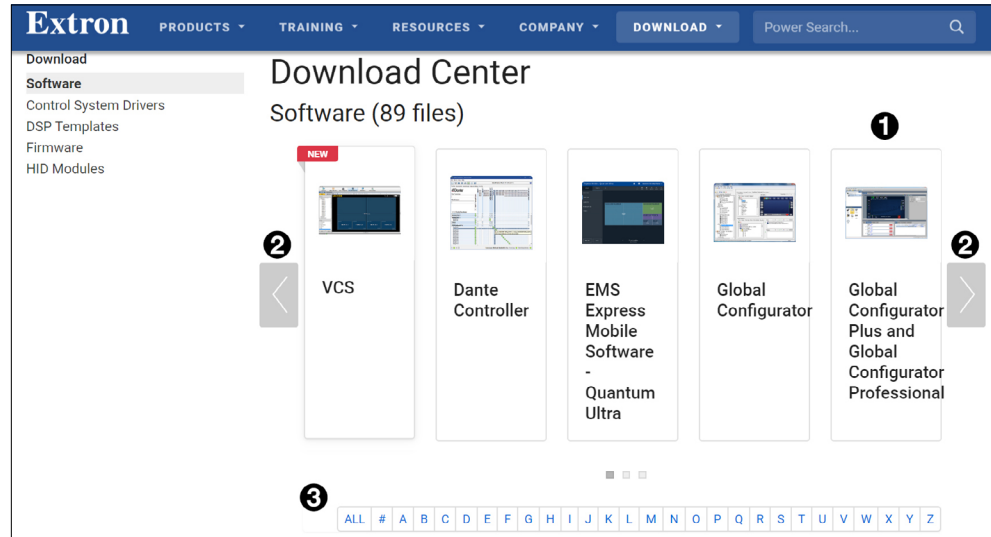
Extron PRODUCTS TRAINING RESOURCES COMPANY DOWNLOAD Power Search...

Download
Software
Control System Drivers
DSP Templates
Firmware
HID Modules

Download Center
Software (89 files)

1

2

NEW
VCS

Dante Controller

EMS Express Mobile Software - Quantum Ultra

Global Configurator

Global Configurator Plus and Global Configurator Professional

2

3

| ALL | # | A | B | C | D | E | F | G | H | I | J | K | L | M | N | O | P | Q | R | S | T | U | V | W | X | Y | Z |
|---|---|---|---|---|---|---|---|---|---|---|---|---|---|---|---|---|---|---|---|---|---|---|---|---|---|---|---|